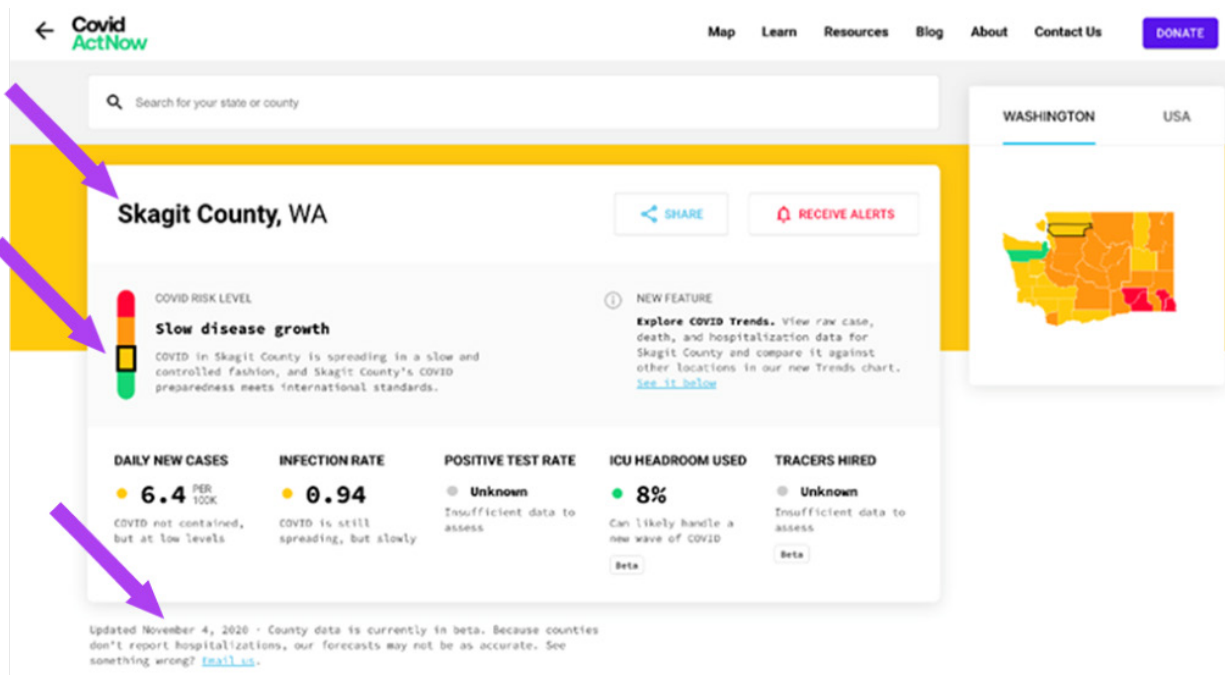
Covid ActNow

Map Learn Resources Blog About Contact Us DONATE

Search for your state or county

WASHINGTON USA

Skagit County, WA

SHARE RECEIVE ALERTS

COVID RISK LEVEL

Slow disease growth

COVID in Skagit County is spreading in a slow and controlled fashion, and Skagit County's COVID preparedness meets international standards.

NEW FEATURE

Explore COVID Trends. View raw case, death, and hospitalization data for Skagit County and compare it against other locations in our new Trends chart. See it below

DAILY NEW CASES

6.4 PER 100K

COVID not contained, but at low levels

INFECTION RATE

0.94

COVID is still spreading, but slowly

POSITIVE TEST RATE

Unknown

Insufficient data to assess

ICU HEADROOM USED

8%

Can likely handle a new wave of COVID

Beta

TRACERS HIRED

Unknown

Insufficient data to assess

Beta

Updated November 4, 2020 · County data is currently in beta. Because counties don't report hospitalizations, our forecasts may not be as accurate. See something wrong? Email us.